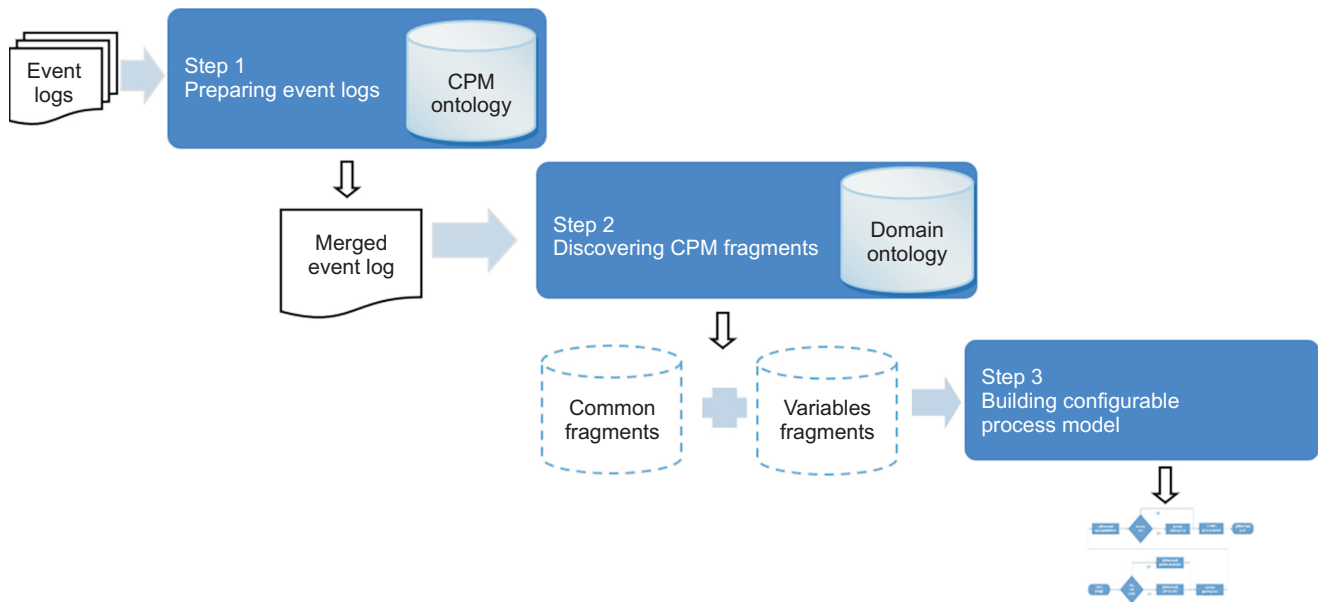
Event logs

Step 1
Preparing event logs

CPM ontology

Merged event log

Step 2
Discovering CPM fragments

Domain ontology

Common fragments

Variables fragments

Step 3
Building configurable process model

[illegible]